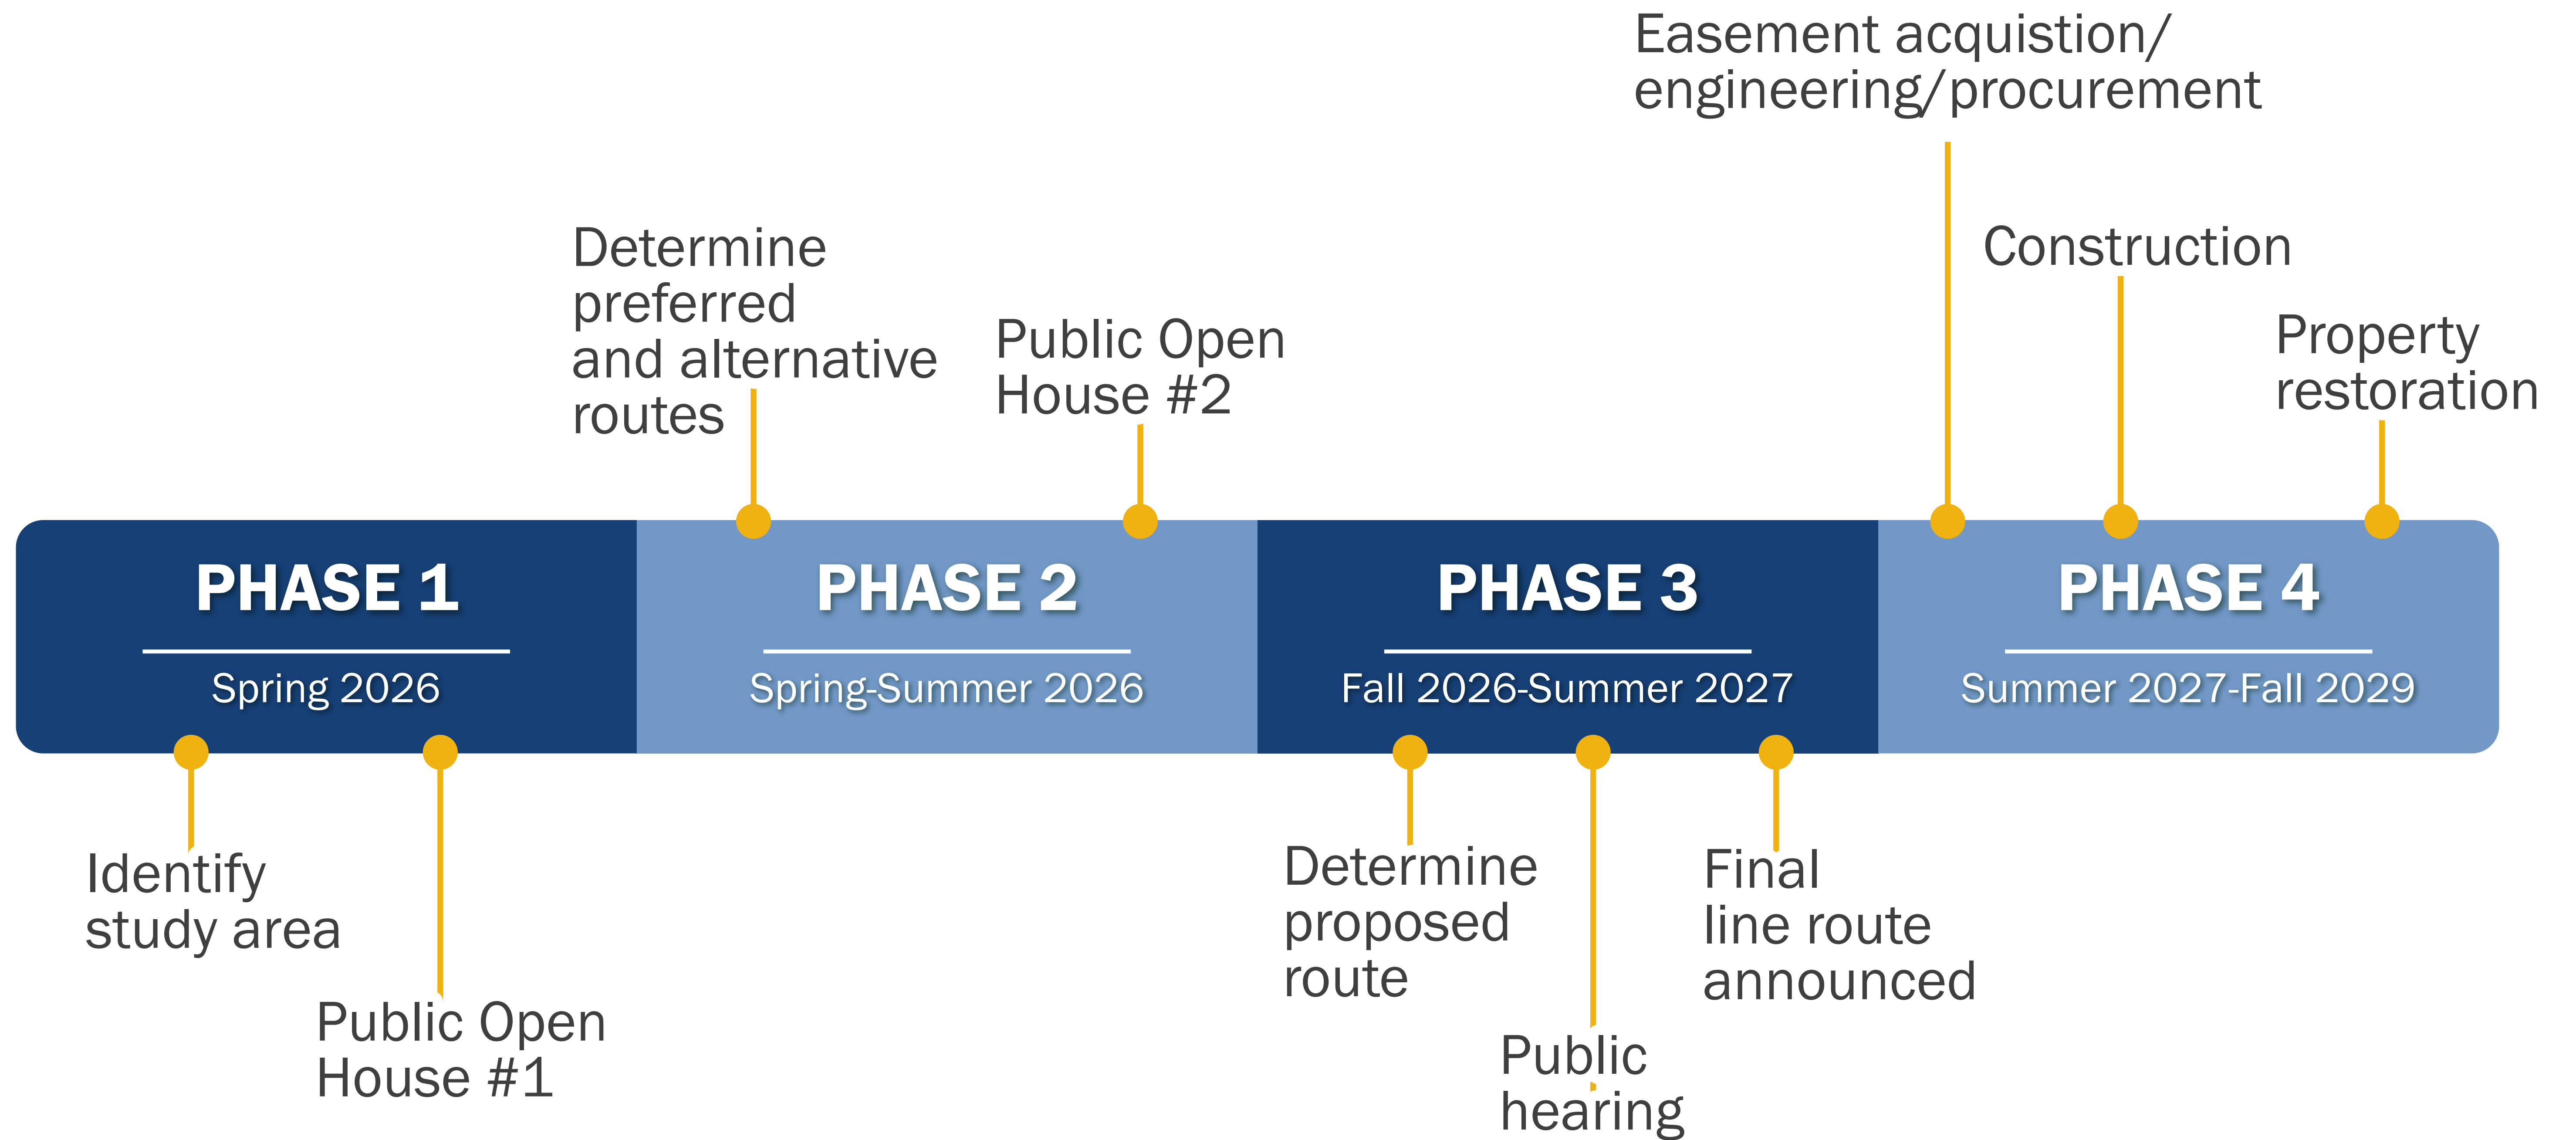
Easement acquistion/ engineering/procurement

Determine preferred and alternative routes

Public Open House #2

Construction

Property restoration

PHASE 1
Spring 2026

PHASE 2
Spring-Summer 2026

PHASE 3
Fall 2026-Summer 2027

PHASE 4
Summer 2027-Fall 2029

Identify study area

Public Open House #1

Determine proposed route

Public hearing

Final line route announced